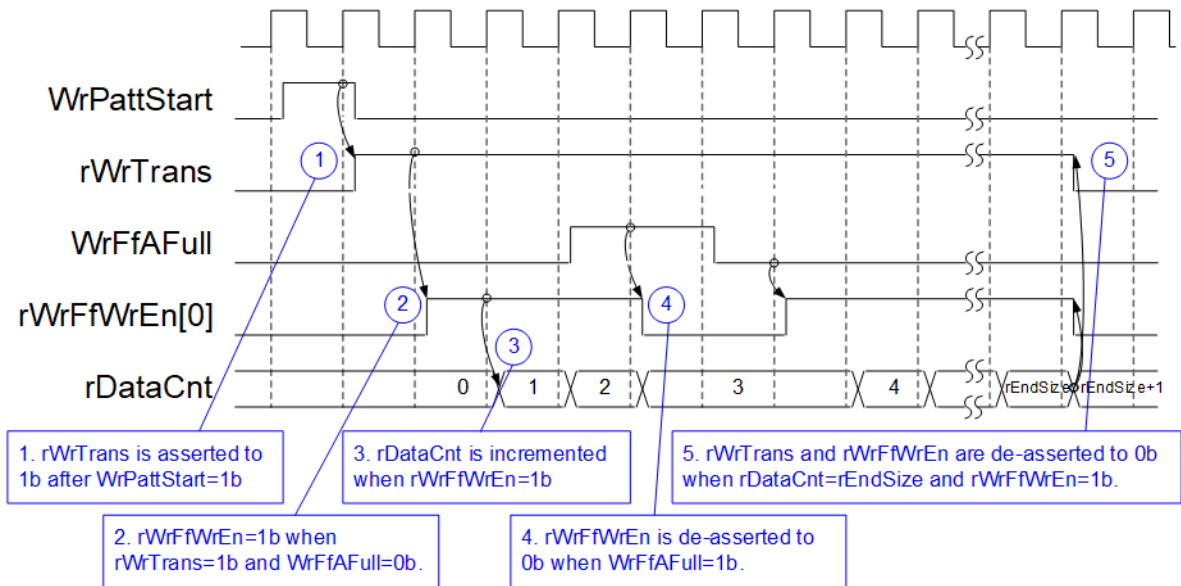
WrPattStart
rWrTrans
WrFfAFull
rWrFfWrEn[0]
rDataCnt

1
2
3
4
5

0
1
2
3
4
rEndSize
rEndSize+1

1. rWrTrans is asserted to 1b after WrPattStart=1b

3. rDataCnt is incremented when rWrFfWrEn=1b

5. rWrTrans and rWrFfWrEn are de-asserted to 0b when rDataCnt=rEndSize and rWrFfWrEn=1b.

2. rWrFfWrEn=1b when rWrTrans=1b and WrFfAFull=0b.

4. rWrFfWrEn is de-asserted to 0b when WrFfAFull=1b.